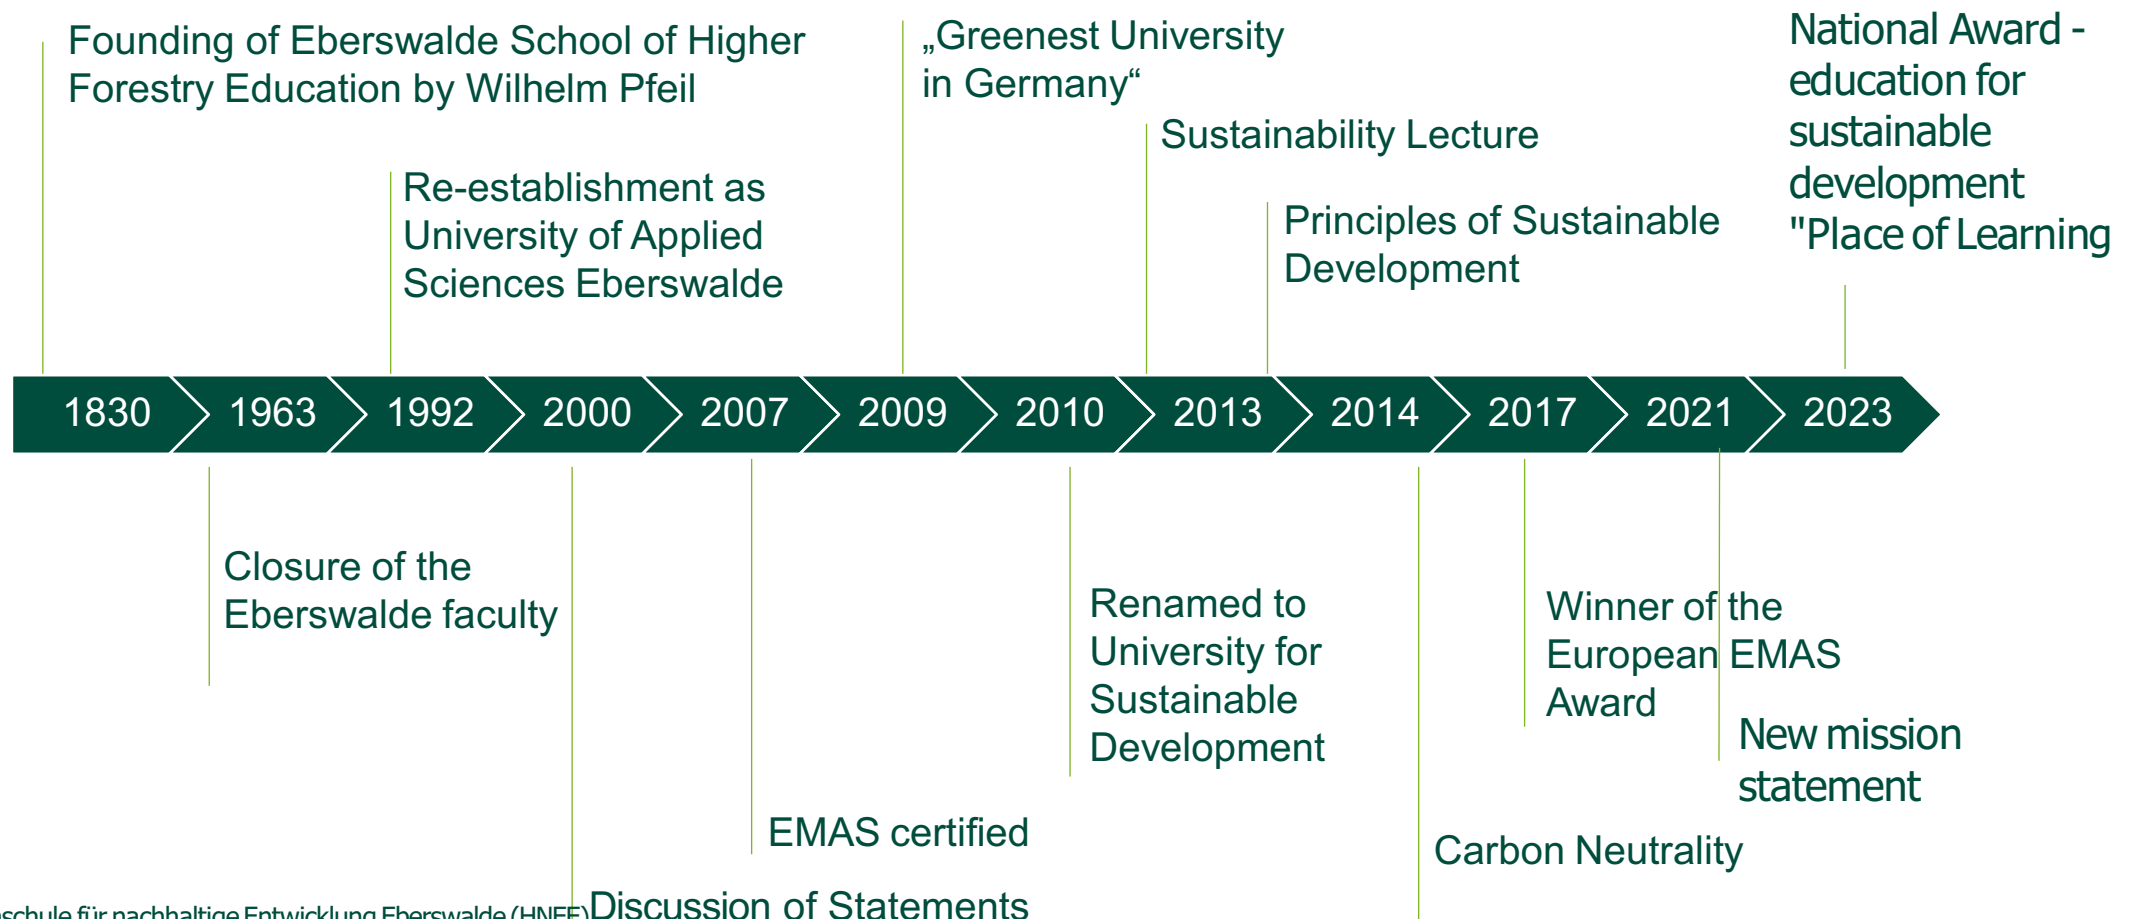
Founding of Eberswalde School of Higher Forestry Education by Wilhelm Pfeil

„Greenest University in Germany“

National Award - education for sustainable development "Place of Learning

Sustainability Lecture

Re-establishment as University of Applied Sciences Eberswalde

Principles of Sustainable Development

1830
1963
1992
2000
2007
2009
2010
2013
2014
2017
2021
2023

Closure of the Eberswalde faculty

Renamed to University for Sustainable Development

Winner of the European EMAS Award

New mission statement

EMAS certified

Carbon Neutrality

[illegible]schule für nachhaltige Entwicklung Eberswalde (HNEE)

Discussion of Statements